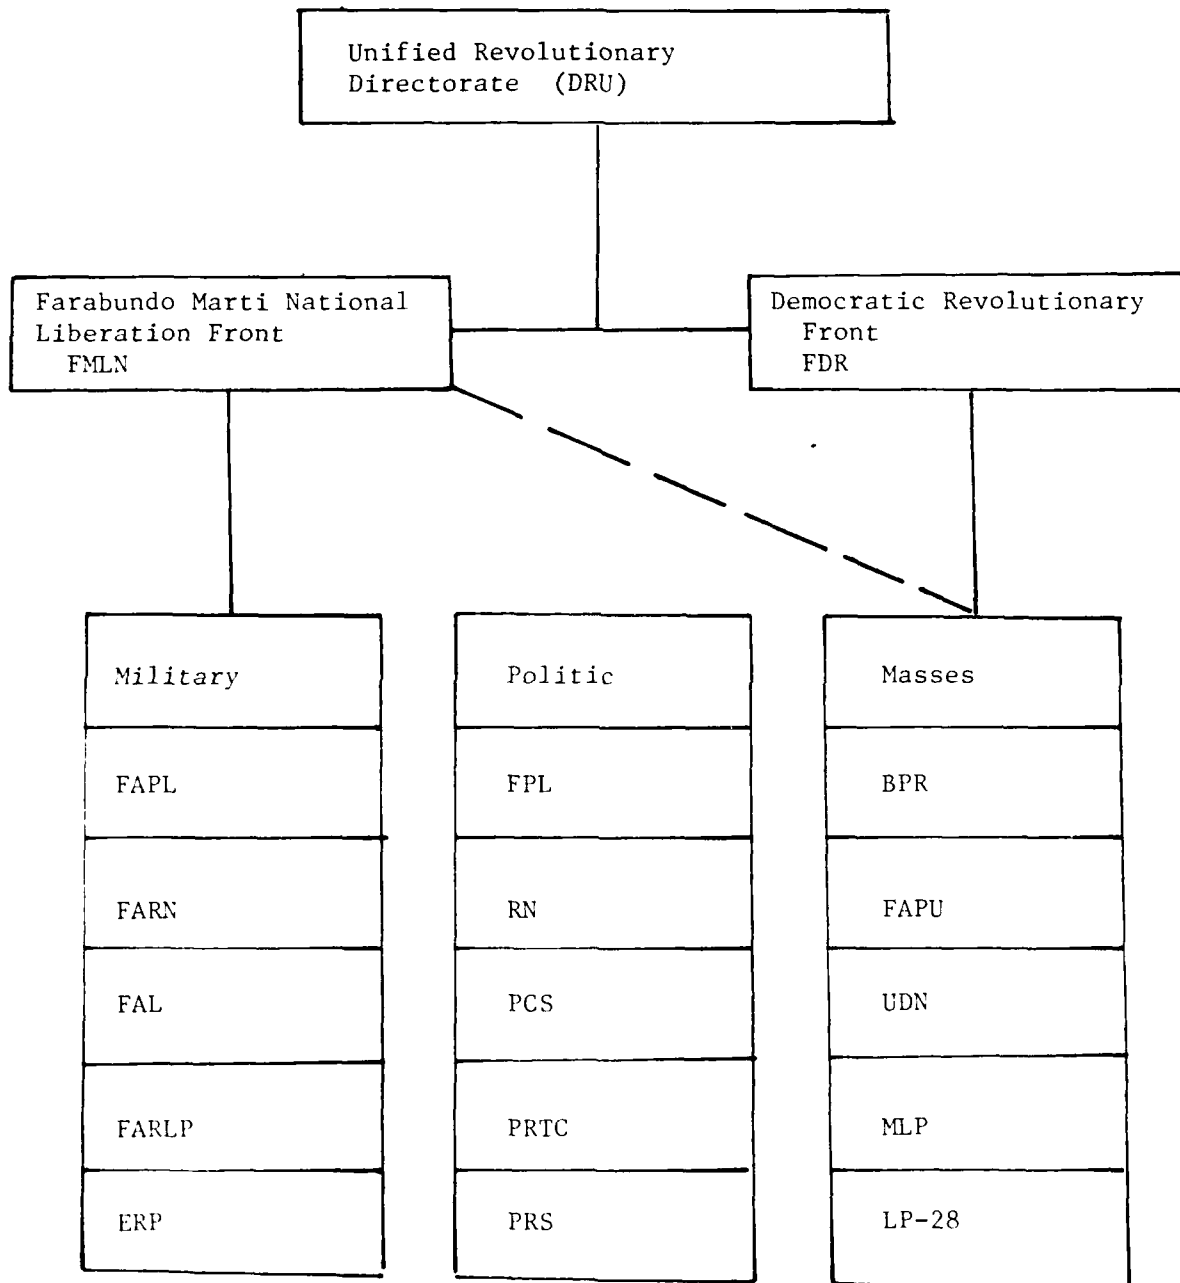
Unified Revolutionary Directorate (DRU)

Farabundo Marti National Liberation Front FMLN

Democratic Revolutionary Front FDR

| Military |
|---|
| FAPL |
| FARN |
| FAL |
| FARLP |
| ERP |

| Politic |
|---|
| FPL |
| RN |
| PCS |
| PRTC |
| PRS |

| Masses |
|---|
| BPR |
| FAPU |
| UDN |
| MLP |
| LP-28 |